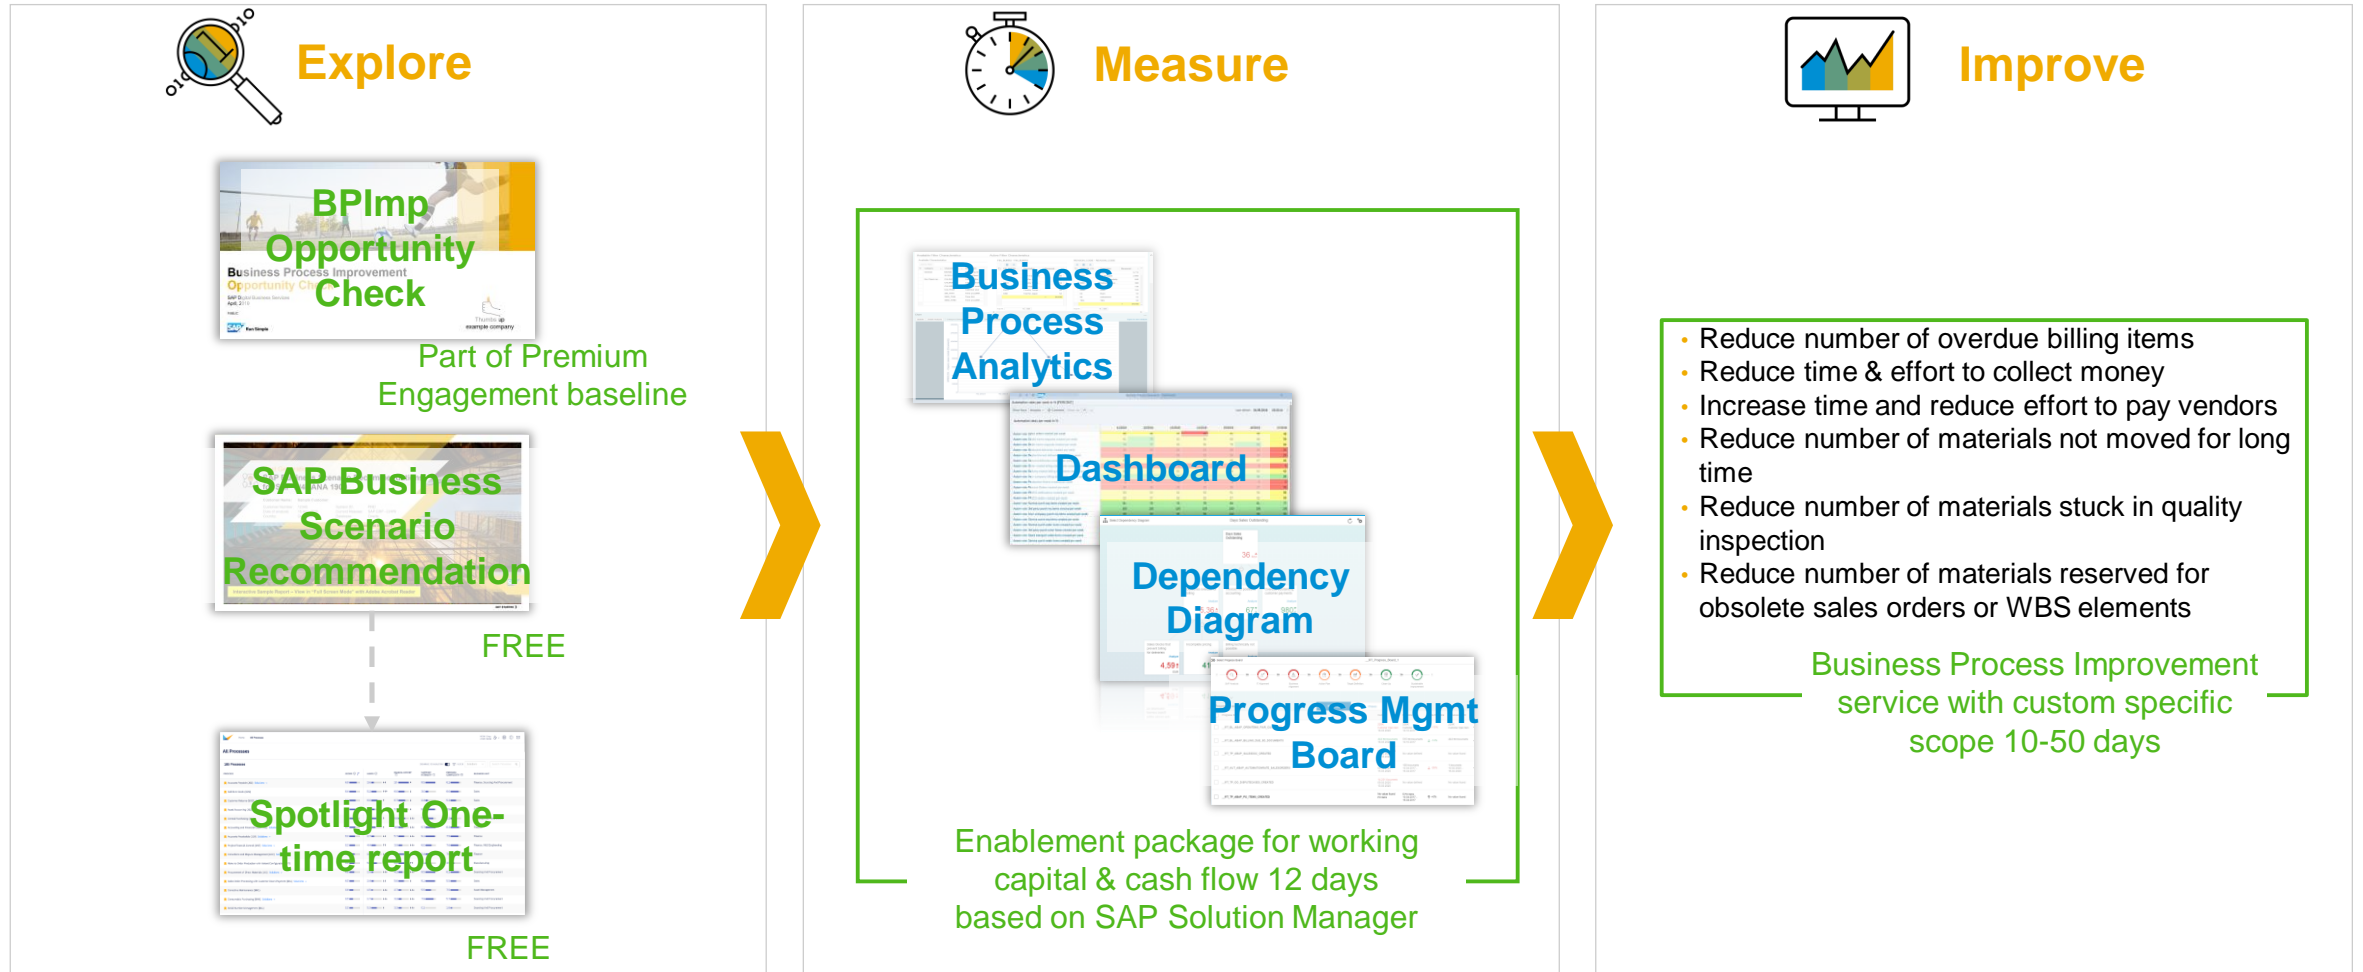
Explore

BPImp Opportunity Check

Business Process Improvement
Opportunity Check

Part of Premium Engagement baseline

SAP Business Scenario Recommendation

FREE

Spotlight One-time report

FREE

Measure

Business Process Analytics

Dashboard

Dependency Diagram

Progress Mgmt Board

Enablement package for working capital & cash flow 12 days based on SAP Solution Manager

Improve

- Reduce number of overdue billing items
- Reduce time & effort to collect money
- Increase time and reduce effort to pay vendors
- Reduce number of materials not moved for long time
- Reduce number of materials stuck in quality inspection
- Reduce number of materials reserved for obsolete sales orders or WBS elements

Business Process Improvement service with custom specific scope 10-50 days